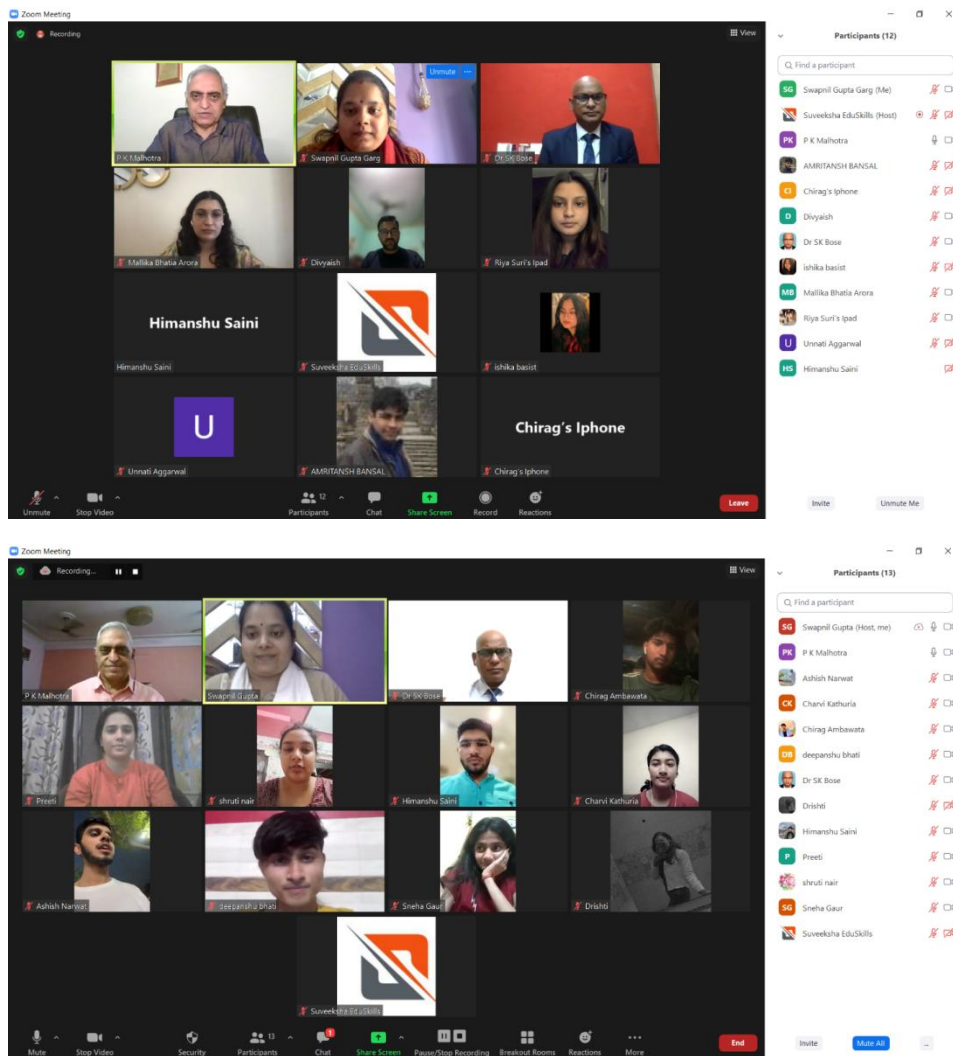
Zoom Meeting

Recording

View

Unmute

P K Malhotra

Swapnil Gupta Garg

Dr SK Bose

Mallika Bhatia Arora

Divyaish

Riya Suri's Ipad

Himanshu Saini

Himanshu Saini

Suveeksha EduSkills

ishika basist

U

Unnati Aggarwal

AMRITANSH BANSAL

Chirag's Iphone

Chirag's Iphone

Unmute | Stop Video | Participants 12 | Chat | Share Screen | Record | Reactions | Leave

Participants (12)

Find a participant

SG Swapnil Gupta Garg (Me)
Suveeksha EduSkills (Host)
PK P K Malhotra
AMRITANSH BANSAL
CI Chirag's Iphone
D Divyaish
Dr SK Bose
ishika basist
MB Mallika Bhatia Arora
Riya Suri's Ipad
U Unnati Aggarwal
HS Himanshu Saini

Invite | Unmute Me

Zoom Meeting

Recording...

View

P K Malhotra

Swapnil Gupta

Dr SK Bose

Chirag Ambawata

Preeti

shruti nair

Himanshu Saini

Charvi Kathuria

Ashish Narwat

deepanshu bhati

Sneha Gaur

Drishti

Suveeksha EduSkills

Mute | Stop Video | Security | Participants 13 | Chat | Share Screen | Pause/Stop Recording | Breakout Rooms | Reactions | More | End

Participants (13)

Find a participant

SG Swapnil Gupta (Host, me)
PK P K Malhotra
Ashish Narwat
CK Charvi Kathuria
Chirag Ambawata
DB deepanshu bhati
Dr SK Bose
Drishti
Himanshu Saini
P Preeti
shruti nair
SG Sneha Gaur
Suveeksha EduSkills

Invite | Mute All | ...